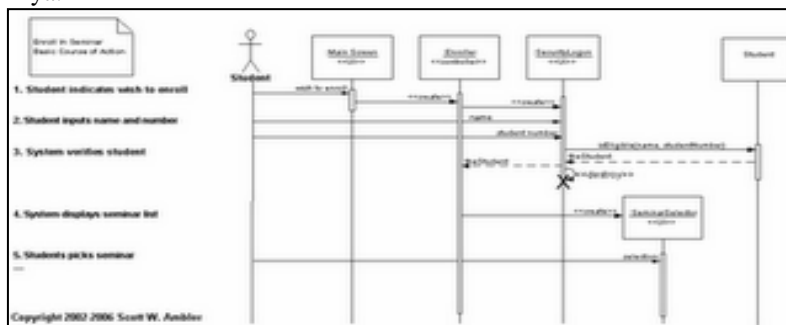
Enroll in Seminar
Basic Course of Action

Student

Main Screen
<<UI>>

:Enroller
<<controller>>

:SecurityLogon
<<UI>>

:Student

1. Student indicates wish to enroll

wish to enroll

<<create>>

<<create>>

2. Student inputs name and number

name

student number

3. System verifies student

isEligible(name, studentNumber)

theStudent

theStudent

<<destroy>>

4. System displays seminar list

<<create>>

:SeminarSelector
<<UI>>

5. Students picks seminar

selection

...

Copyright 2002-2006 Scott W. Ambler